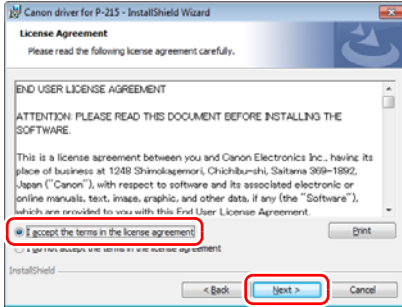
Canon driver for P-215 - InstallShield Wizard

License Agreement

Please read the following license agreement carefully.

END USER LICENSE AGREEMENT

ATTENTION: PLEASE READ THIS DOCUMENT BEFORE INSTALLING THE SOFTWARE.

This is a license agreement between you and Canon Electronics Inc., having its place of business at 1248 Shimokagemori, Chichibu-shi, Saitama 369-1892, Japan ("Canon"), with respect to software and its associated electronic or online manuals, text, image, graphic, and other data, if any (the "Software"), which are provided to you with this End User License Agreement.

I accept the terms in the license agreement

I do not accept the terms in the license agreement

Print

InstallShield

< Back

Next >

Cancel